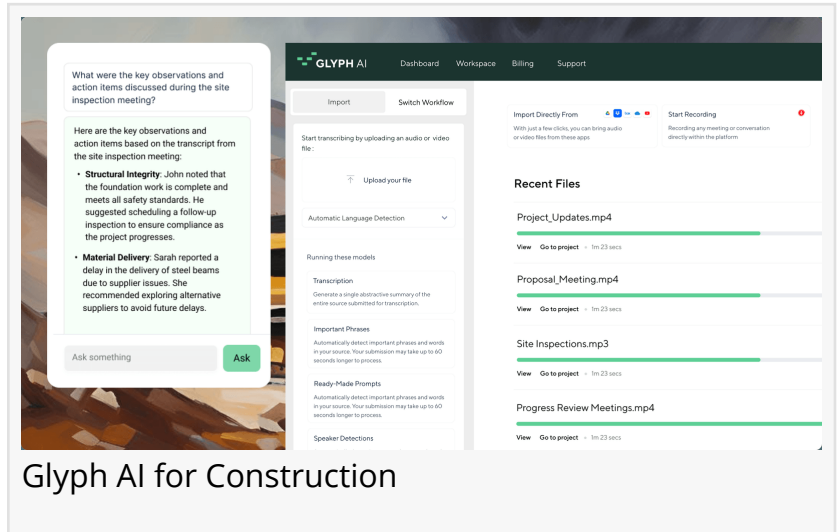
What were the key observations and action items discussed during the site inspection meeting?

Here are the key observations and action items based on the transcript from the site inspection meeting:

• **Structural Integrity**: John noted that the foundation work is complete and meets all safety standards. He suggested scheduling a follow-up inspection to ensure compliance as the project progresses.

• **Material Delivery**: Sarah reported a delay in the delivery of steel beams due to supplier issues. She recommended exploring alternative suppliers to avoid future delays.

Ask something

Ask

GLYPH AI

Dashboard

Workspace

Billing

Support

Import

Switch Workflow

Start transcribing by uploading an audio or video file :

Upload your file

Automatic Language Detection

Running these models

Transcription

Generate a single abstractive summary of the entire source submitted for transcription.

Important Phrases

Automatically detect important phrases and words in your source. Your submission may take up to 60 seconds longer to process.

Ready-Made Prompts

Automatically detect important phrases and words in your source. Your submission may take up to 60 seconds longer to process.

Speaker Detections

Import Directly From

With just a few clicks, you can bring audio or video files from these apps

Start Recording

Recording any meeting or conversation directly within the platform

Recent Files

Project_Updates.mp4

View Go to project • 1m 23 secs

Proposal_Meeting.mp4

View Go to project • 1m 23 secs

Site Inspections.mp3

View Go to project • 1m 23 secs

Progress Review Meetings.mp4

View Go to project • 1m 23 secs

Glyph AI for Construction